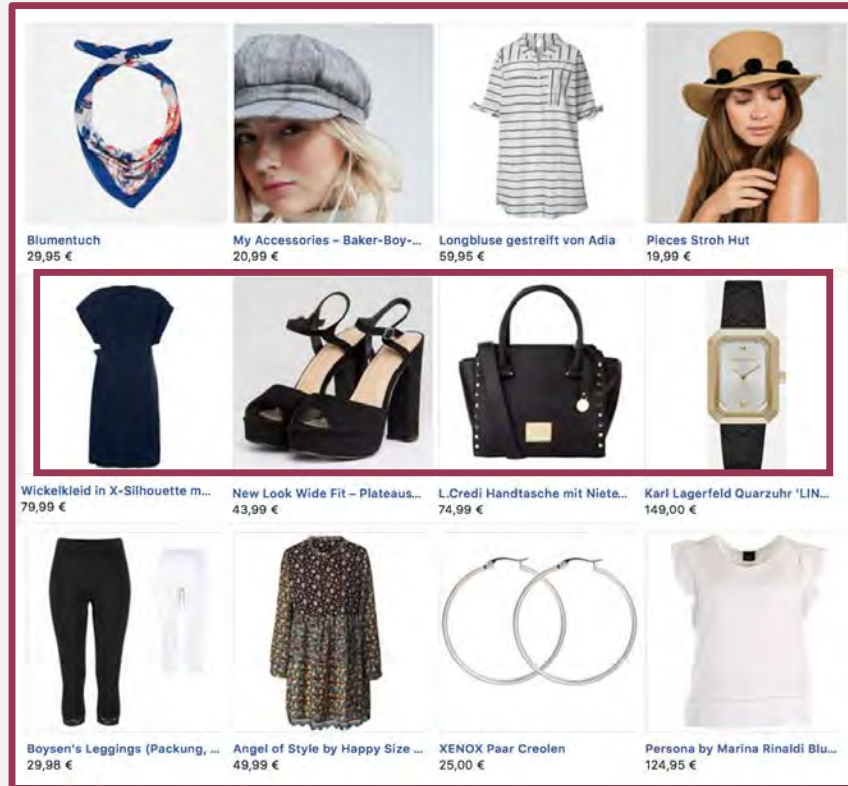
Blumentuch
29,95 €

My Accessories – Baker-Boy-...
20,99 €

Longbluse gestreift von Adia
59,95 €

Pieces Stroh Hut
19,99 €

Wickelkleid in X-Silhouette m...
79,99 €

New Look Wide Fit – Plateaus...
43,99 €

L.Credi Handtasche mit Niete...
74,99 €

Karl Lagerfeld Quarzuhr 'LIN...
149,00 €

Boysen's Leggings (Packung, ...
29,98 €

Angel of Style by Happy Size ...
49,99 €

XENOX Paar Creolen
25,00 €

Persona by Marina Rinaldi Blu...
124,95 €